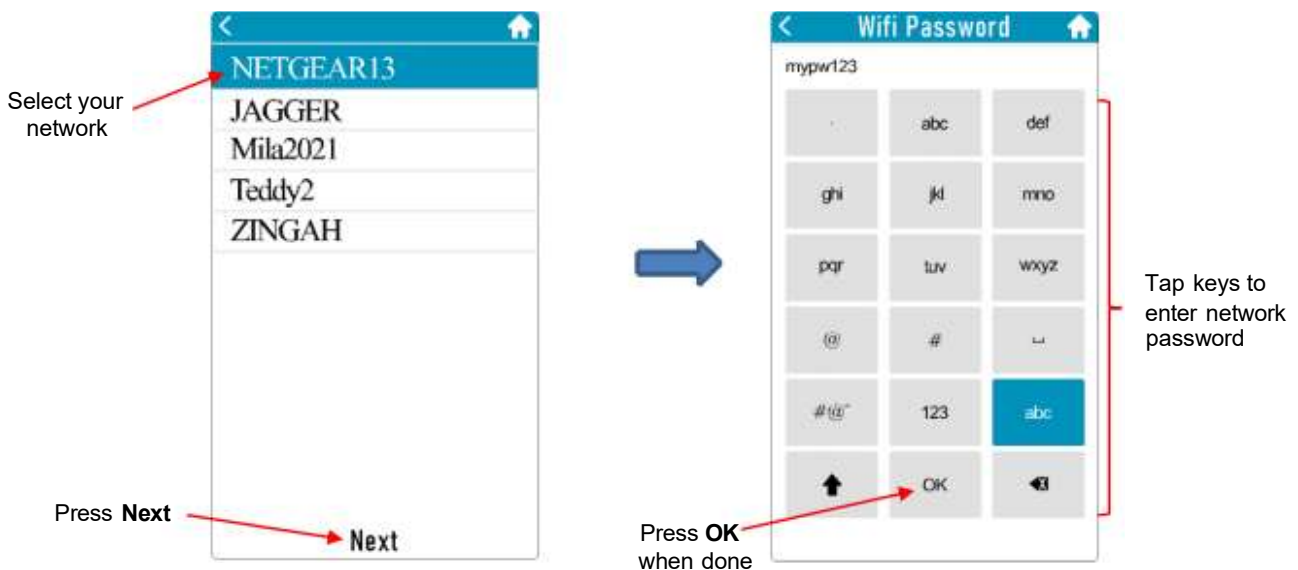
Select your network

NETGEAR13
JAGGER
Mila2021
Teddy2
ZINGAH

Press **Next**

Next

Wifi Password

mypw123

| . | abc | def |
|---|---|---|
| ghi | jkl | mno |
| pqr | tuv | wxyz |
| @ | # | ␣ |
| #@' | 123 | abc |
| | OK | |

Tap keys to enter network password

Press **OK** when done